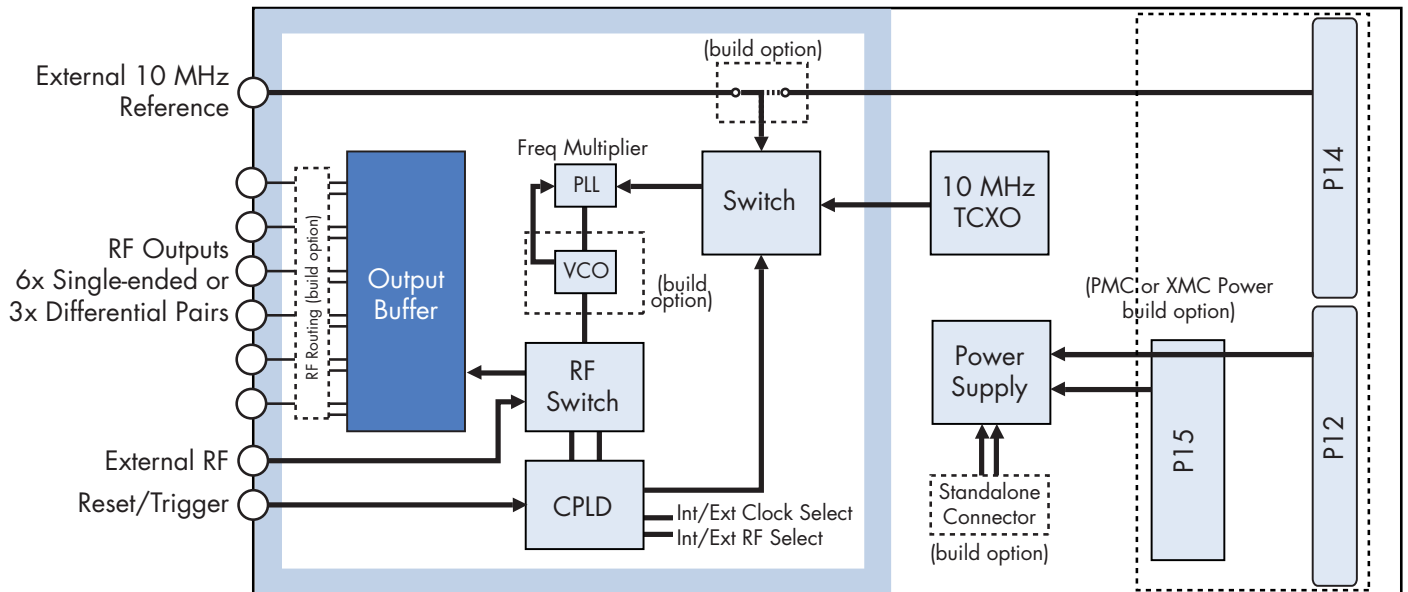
(build option)

External 10 MHz Reference

Freq Multiplier

PLL

Switch

10 MHz TCXO

P14

VCO

(build option)

RF Outputs 6x Single-ended or 3x Differential Pairs

RF Routing (build option)

Output Buffer

(PMC or XMC Power build option)

RF Switch

Power Supply

P15

P12

External RF

Reset/Trigger

CPLD

Int/Ext Clock Select

Int/Ext RF Select

Standalone Connector

(build option)